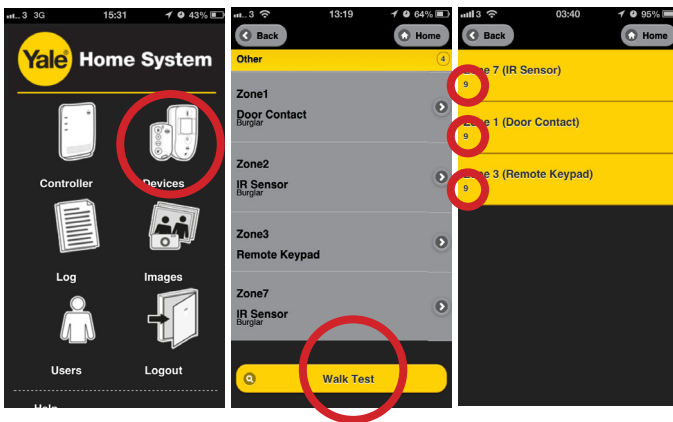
3 3G 15:31 43%

Yale Home System

Controller

Devices

Log

Images

Users

Logout

Help

3 13:19 64%

Back

Home

Other 4

Zone1
Door Contact
Burglar

Zone2
IR Sensor
Burglar

Zone3
Remote Keypad

Zone7
IR Sensor
Burglar

Walk Test

3 03:40 95%

Back

Home

Zone 7 (IR Sensor)
9

Zone 1 (Door Contact)
9

Zone 3 (Remote Keypad)
9